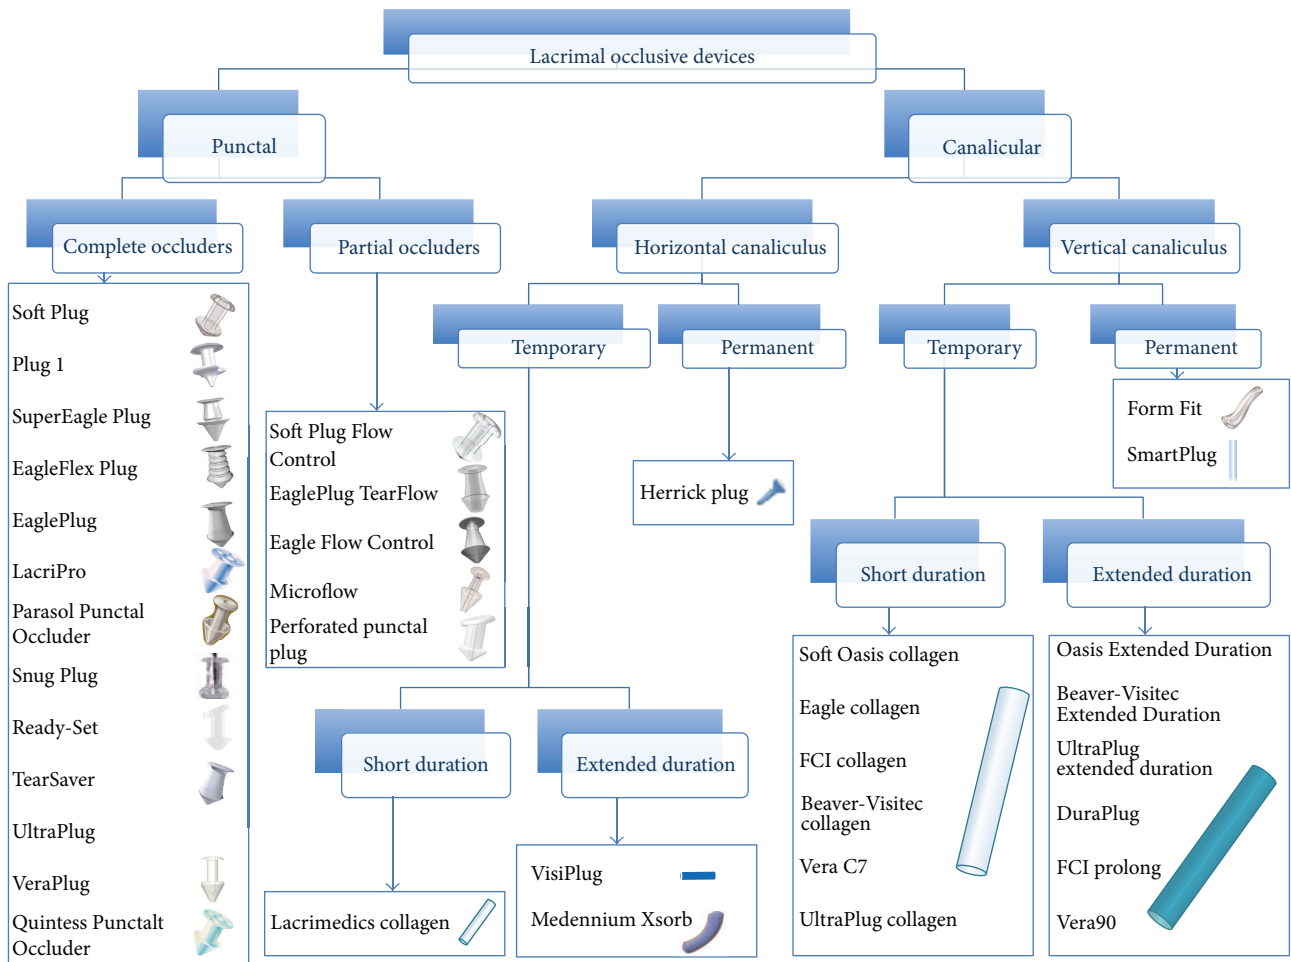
Lacrimal occlusive devices

Punctal

Canalicular

Complete occluders

Partial occluders

Horizontal canaliculus

Vertical canaliculus

Soft Plug
Plug 1
SuperEagle Plug
EagleFlex Plug
EaglePlug
LacriPro
Parasol Punctal Occluder
Snug Plug
Ready-Set
TearSaver
UltraPlug
VeraPlug
Quintess Punctalt Occluder

Soft Plug Flow Control
EaglePlug TearFlow
Eagle Flow Control
Microflow
Perforated punctal plug

Temporary

Permanent

Temporary

Permanent

Form Fit
SmartPlug

Herrick plug

Short duration

Extended duration

Soft Oasis collagen
Eagle collagen
FCI collagen
Beaver-Visitec collagen
Vera C7
UltraPlug collagen

Oasis Extended Duration
Beaver-Visitec Extended Duration
UltraPlug extended duration
DuraPlug
FCI prolong
Vera90

Short duration

Extended duration

Lacrimedics collagen

VisiPlug
Medennium Xsorb